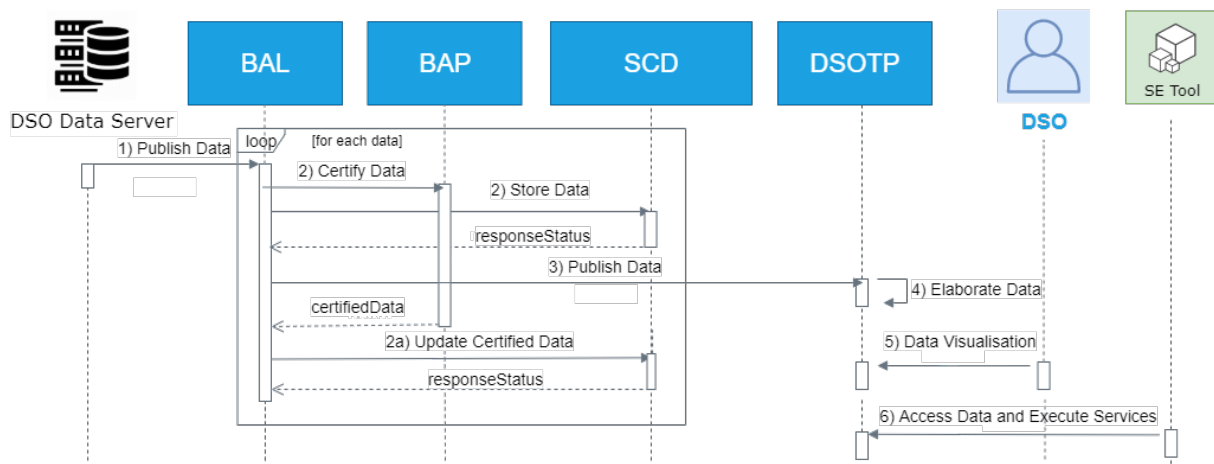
BAL

BAP

SCD

DSOTP

DSO

SE Tool

DSO Data Server

loop

[for each data]

1) Publish Data

2) Certify Data

2) Store Data

responseStatus

3) Publish Data

4) Elaborate Data

certifiedData

2a) Update Certified Data

5) Data Visualisation

responseStatus

6) Access Data and Execute Services